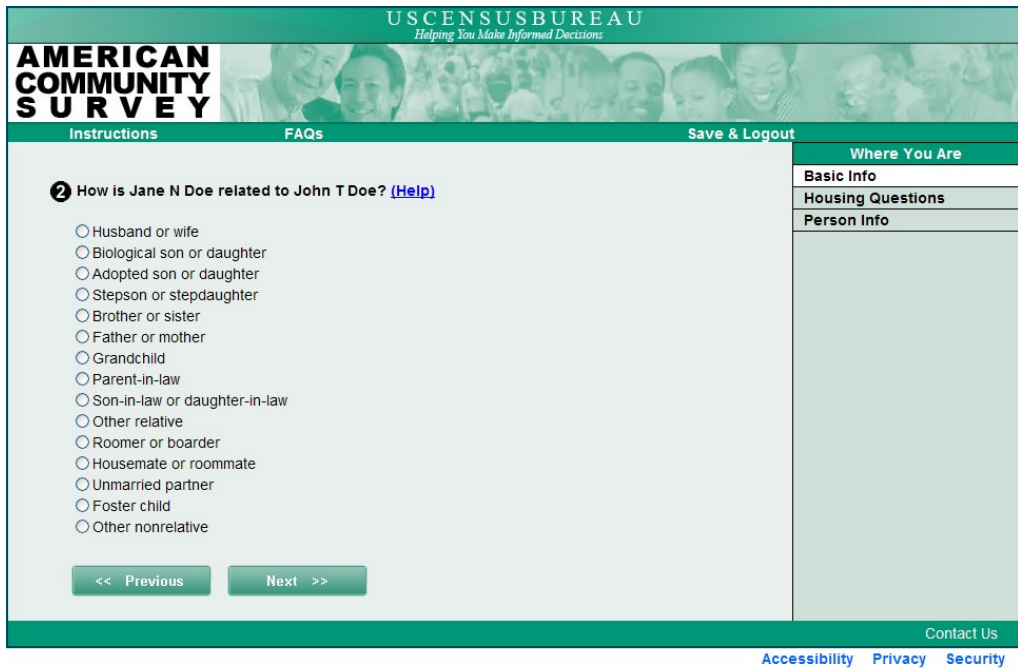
USCENSUSBUREAU
Helping You Make Informed Decisions

AMERICAN COMMUNITY SURVEY

Instructions FAQs Save & Logout

Where You Are
Basic Info
Housing Questions
Person Info

❷ How is Jane N Doe related to John T Doe? (Help)

○ Husband or wife
○ Biological son or daughter
○ Adopted son or daughter
○ Stepson or stepdaughter
○ Brother or sister
○ Father or mother
○ Grandchild
○ Parent-in-law
○ Son-in-law or daughter-in-law
○ Other relative
○ Roomer or boarder
○ Housemate or roommate
○ Unmarried partner
○ Foster child
○ Other nonrelative

<< Previous Next >>

Contact Us

Accessibility Privacy Security